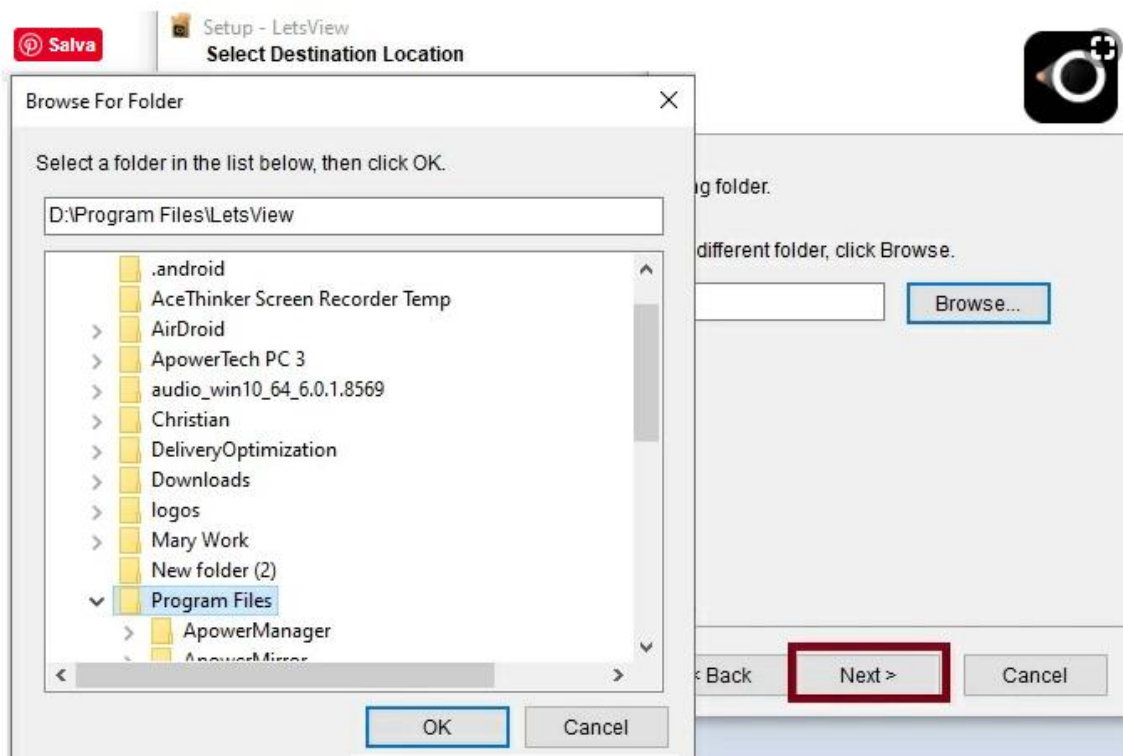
Salva

Setup - LetsView
Select Destination Location

Browse For Folder

Select a folder in the list below, then click OK.

D:\Program Files\LetsView

.android
AceThinker Screen Recorder Temp
AirDroid
ApowerTech PC 3
audio_win10_64_6.0.1.8569
Christian
DeliveryOptimization
Downloads
logos
Mary Work
New folder (2)
Program Files
ApowerManager
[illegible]

OK
Cancel

g folder.

different folder, click Browse.

Browse...

< Back
Next >
Cancel